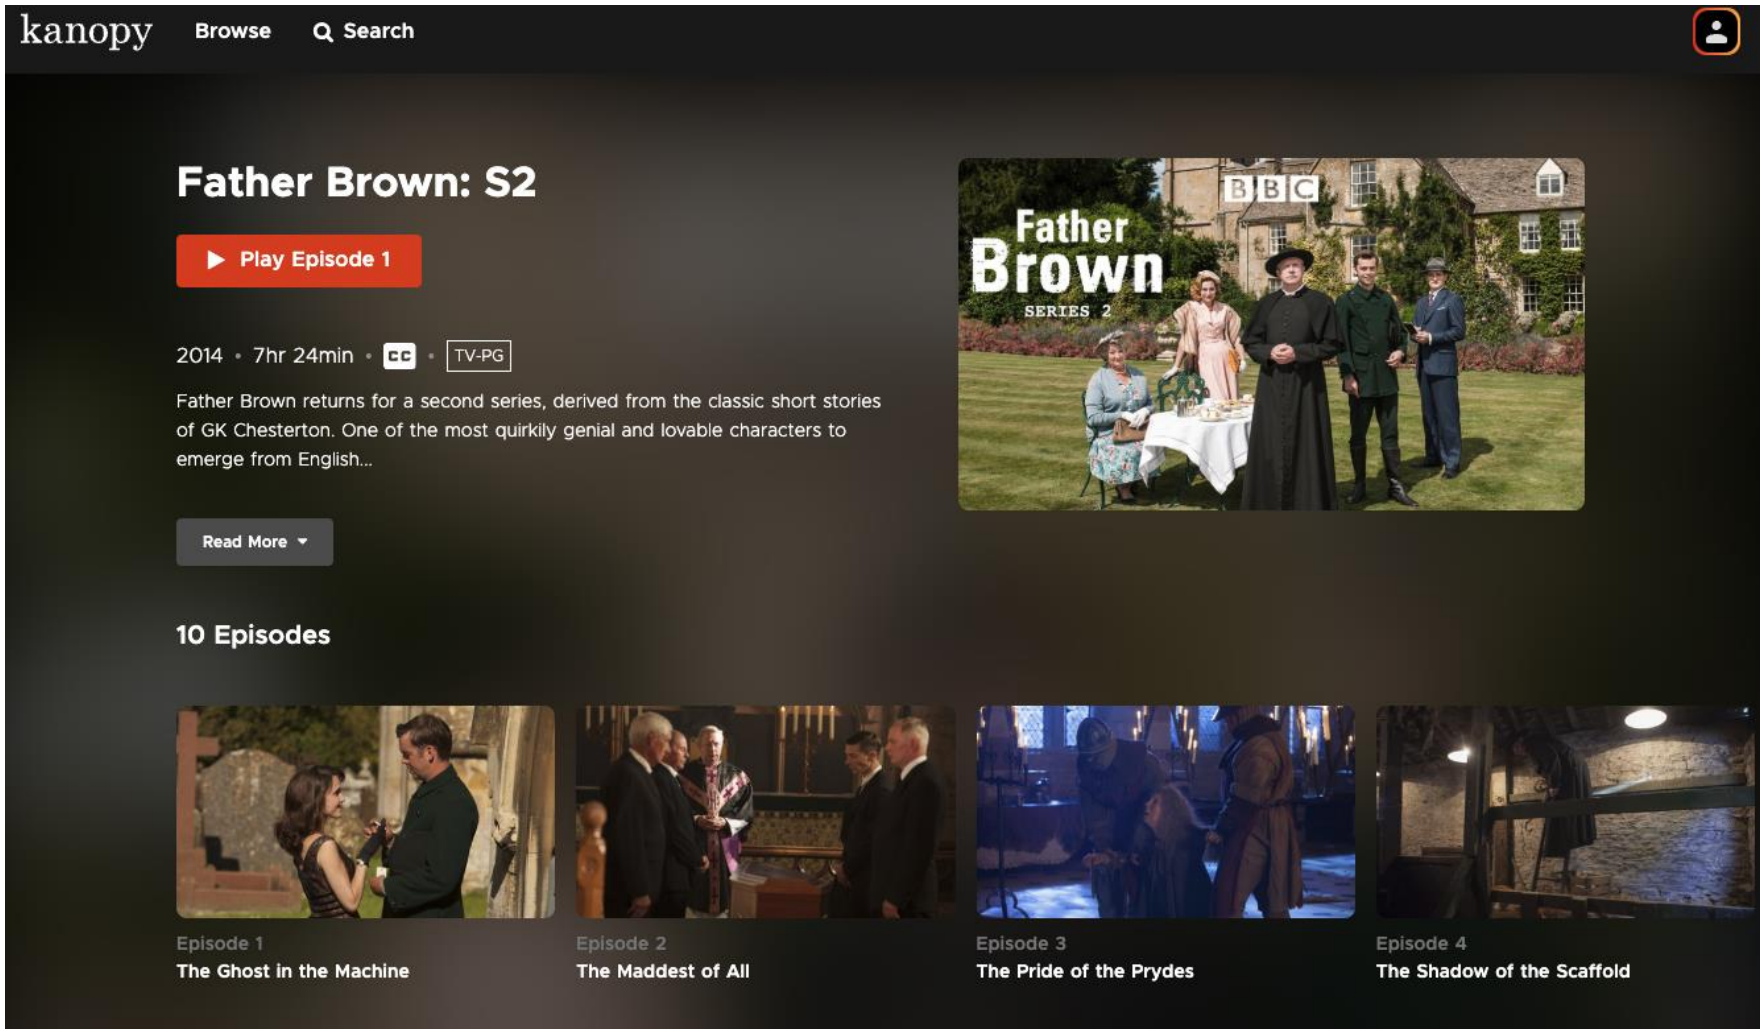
kanopy Browse Search

Father Brown: S2

Play Episode 1

2014 • 7hr 24min • CC • TV-PG

Father Brown returns for a second series, derived from the classic short stories of GK Chesterton. One of the most quirkily genial and lovable characters to emerge from English...

Read More

BBC
Father Brown
SERIES 2

10 Episodes

Episode 1
The Ghost in the Machine

Episode 2
The Maddest of All

Episode 3
The Pride of the Prydes

Episode 4
The Shadow of the Scaffold